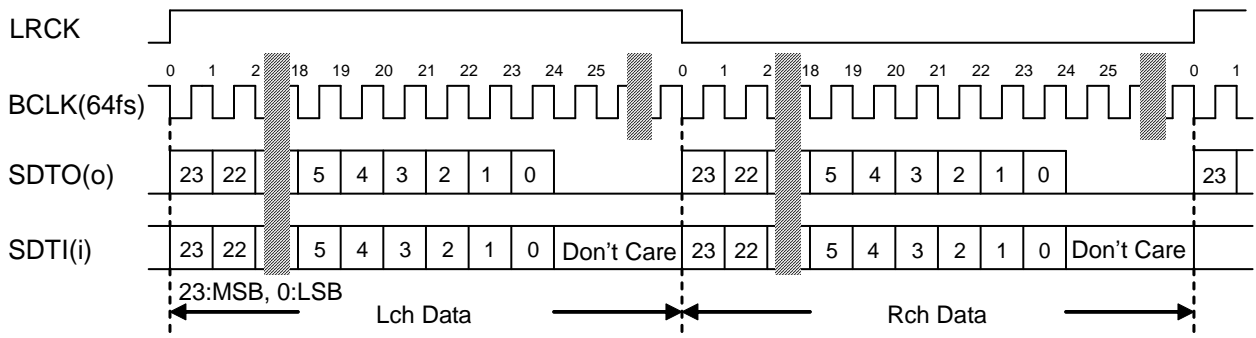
LRCK

0 1 2 18 19 20 21 22 23 24 25 0 1 2 18 19 20 21 22 23 24 25 0 1

BCLK(64fs)

SDTO(o) 23 22 5 4 3 2 1 0 23 22 5 4 3 2 1 0 23

SDTI(i) 23 22 5 4 3 2 1 0 Don't Care 23 22 5 4 3 2 1 0 Don't Care

23:MSB, 0:LSB

Lch Data

Rch Data